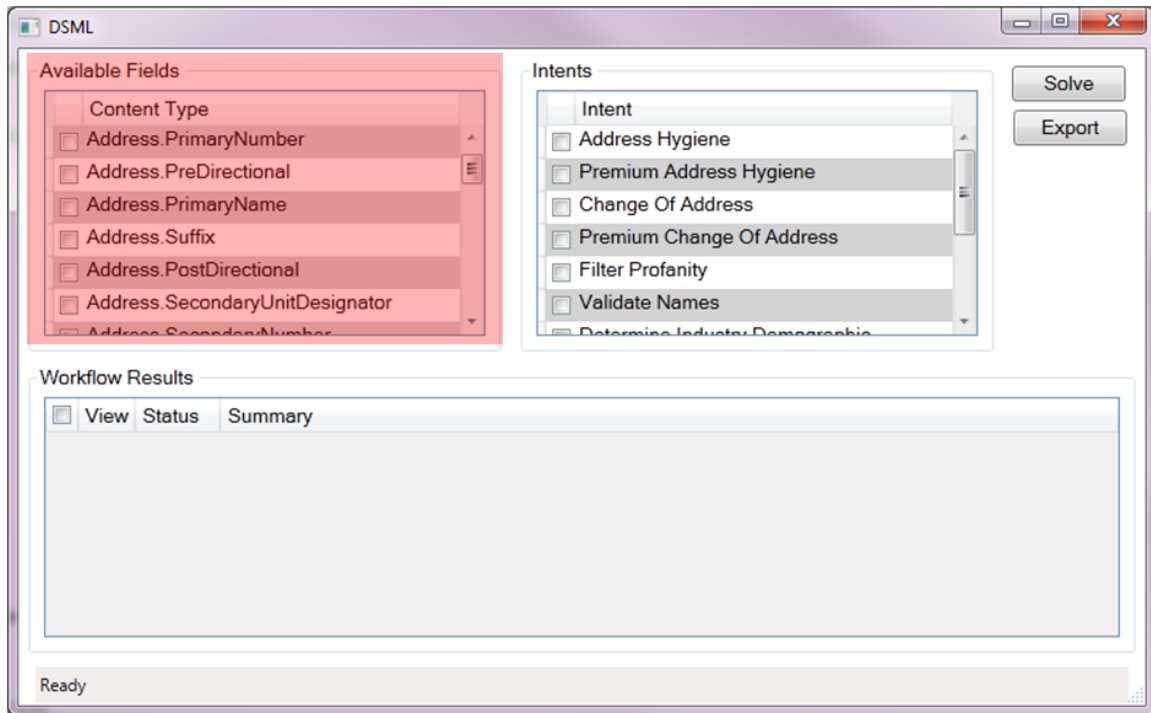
DSML

Available Fields

| Content Type |
|---|
| Address.PrimaryNumber |
| Address.PreDirectional |
| Address.PrimaryName |
| Address.Suffix |
| Address.PostDirectional |
| Address.SecondaryUnitDesignator |
| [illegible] |

Intents

| Intent |
|---|
| Address Hygiene |
| Premium Address Hygiene |
| Change Of Address |
| Premium Change Of Address |
| Filter Profanity |
| Validate Names |
| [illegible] |

Solve

Export

Workflow Results

| | View | Status | Summary |
|---|---|---|---|

Ready